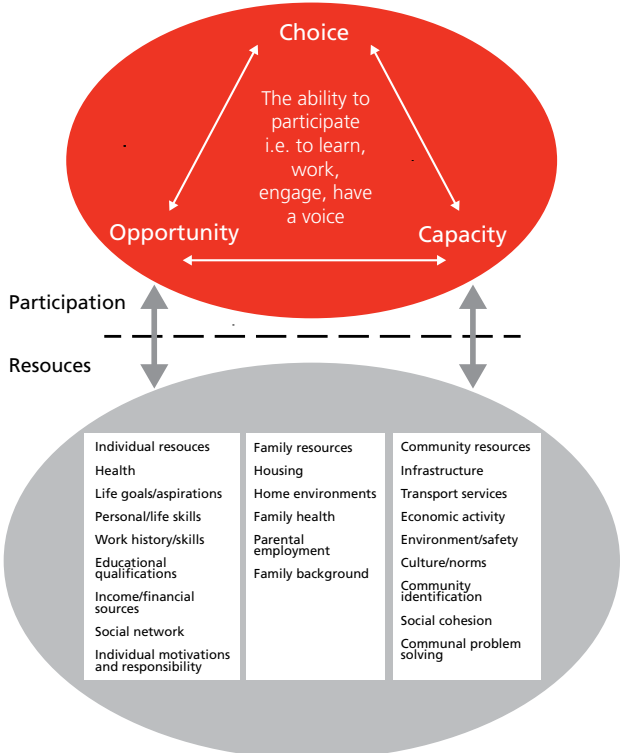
Choice

The ability to participate i.e. to learn, work, engage, have a voice

Opportunity

Capacity

Participation

Resouces

Individual resouces
Health
Life goals/aspirations
Personal/life skills
Work history/skills
Educational qualifications
Income/financial sources
Social network
Individual motivations and responsibility

Family resources
Housing
Home environments
Family health
Parental employment
Family background

Community resources
Infrastructure
Transport services
Economic activity
Environment/safety
Culture/norms
Community identification
Social cohesion
Communal problem solving